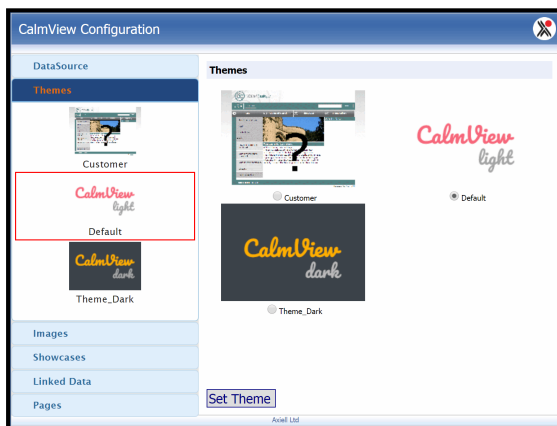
CalmView Configuration

DataSource
Themes

Customer

CalmView light
Default

CalmView dark
Theme_Dark

Images
Showcases
Linked Data
Pages

Themes

Customer

CalmView light
Default

CalmView dark
Theme_Dark

Set Theme

Axiell Ltd